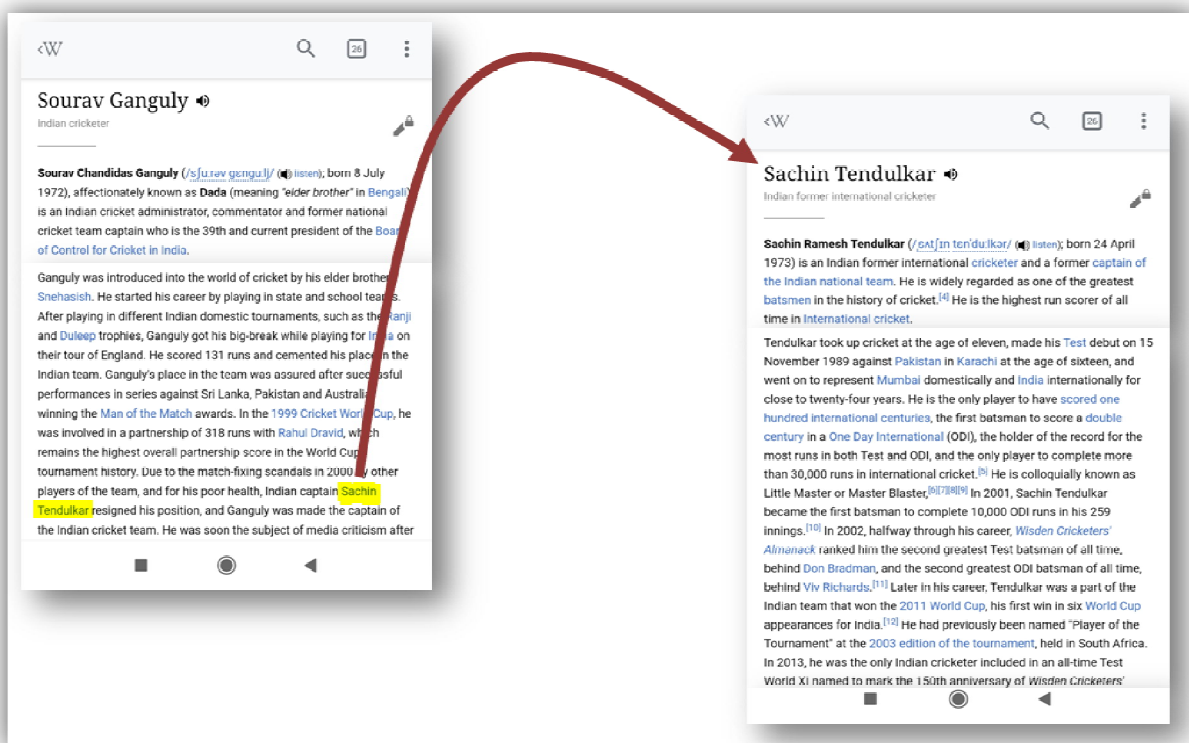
‹W 26

Sourav Ganguly
Indian cricketer

Sourav Chandidas Ganguly (/sɔʊrəv gəŋguli/ ( listen); born 8 July 1972), affectionately known as Dada (meaning "elder brother" in Bengali) is an Indian cricket administrator, commentator and former national cricket team captain who is the 39th and current president of the Boar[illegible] of Control for Cricket in India.

Ganguly was introduced into the world of cricket by his elder brothe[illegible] Snehasish. He started his career by playing in state and school tea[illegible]. After playing in different Indian domestic tournaments, such as the Ranji and Duleep trophies, Ganguly got his big-break while playing for In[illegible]a on their tour of England. He scored 131 runs and cemented his place in the Indian team. Ganguly's place in the team was assured after suc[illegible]sful performances in series against Sri Lanka, Pakistan and Australi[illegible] winning the Man of the Match awards. In the 1999 Cricket Worl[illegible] Cup, he was involved in a partnership of 318 runs with Rahul Dravid, wh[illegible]h remains the highest overall partnership score in the World Cup tournament history. Due to the match-fixing scandals in 2000 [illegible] other players of the team, and for his poor health, Indian captain Sachin Tendulkar resigned his position, and Ganguly was made the captain of the Indian cricket team. He was soon the subject of media criticism after

‹W 26

Sachin Tendulkar
Indian former international cricketer

Sachin Ramesh Tendulkar (/ˌsʌtʃɪn tenˈduːlkər/ ( listen); born 24 April 1973) is an Indian former international cricketer and a former captain of the Indian national team. He is widely regarded as one of the greatest batsmen in the history of cricket.[4] He is the highest run scorer of all time in International cricket.

Tendulkar took up cricket at the age of eleven, made his Test debut on 15 November 1989 against Pakistan in Karachi at the age of sixteen, and went on to represent Mumbai domestically and India internationally for close to twenty-four years. He is the only player to have scored one hundred international centuries, the first batsman to score a double century in a One Day International (ODI), the holder of the record for the most runs in both Test and ODI, and the only player to complete more than 30,000 runs in international cricket.[5] He is colloquially known as Little Master or Master Blaster.[6][7][8][9] In 2001, Sachin Tendulkar became the first batsman to complete 10,000 ODI runs in his 259 innings.[10] In 2002, halfway through his career, Wisden Cricketers' Almanack ranked him the second greatest Test batsman of all time, behind Don Bradman, and the second greatest ODI batsman of all time, behind Viv Richards.[11] Later in his career, Tendulkar was a part of the Indian team that won the 2011 World Cup, his first win in six World Cup appearances for India.[12] He had previously been named "Player of the Tournament" at the 2003 edition of the tournament, held in South Africa. In 2013, he was the only Indian cricketer included in an all-time Test World XI named to mark the 150th anniversary of Wisden Cricketers'